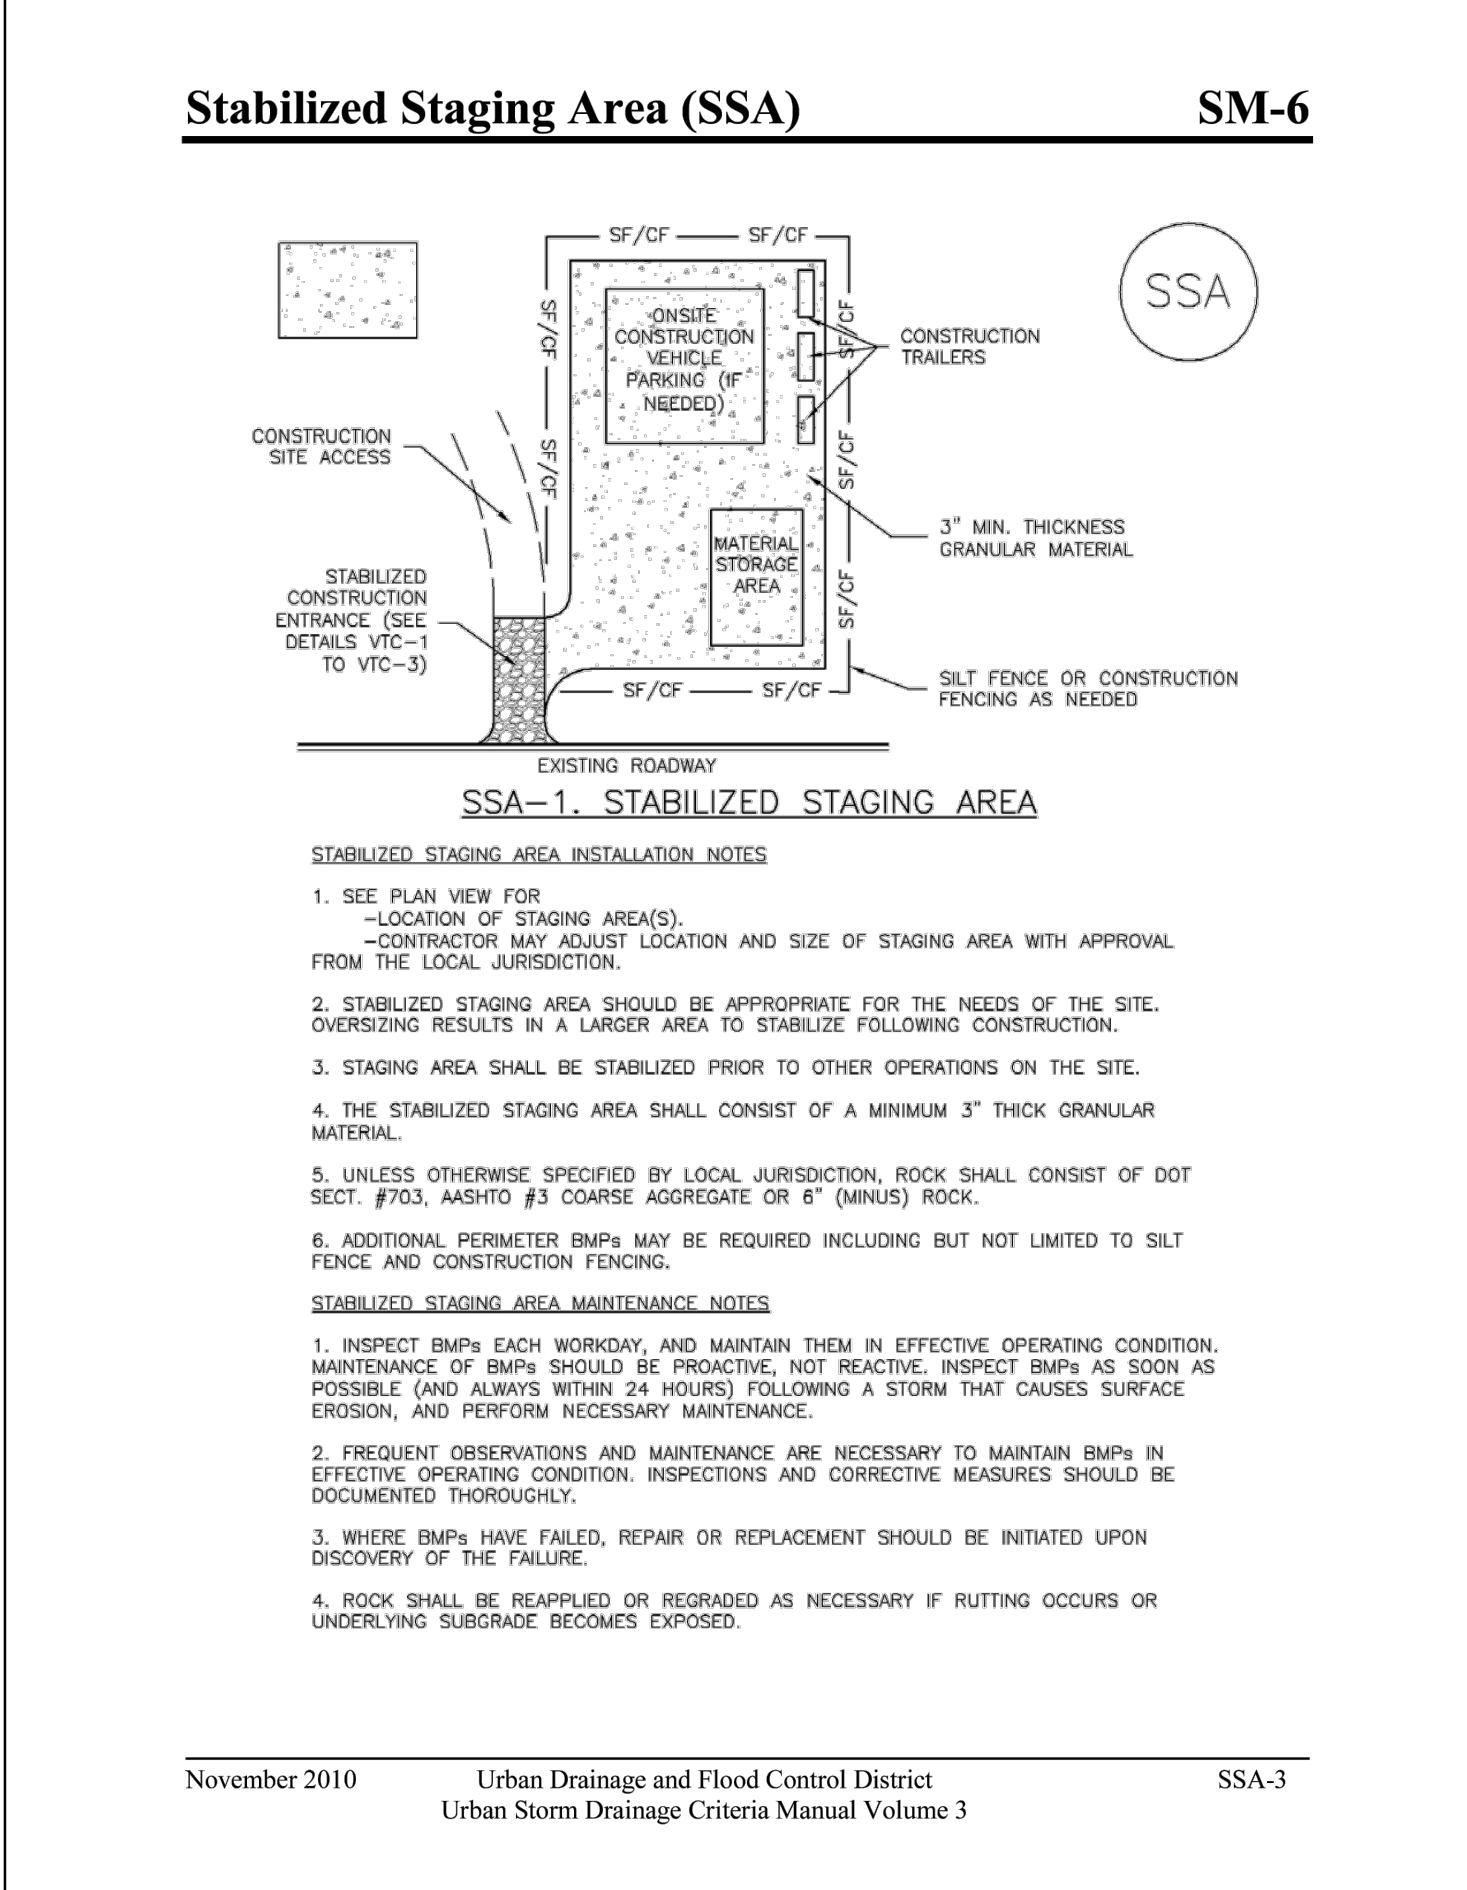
Stabilized Staging Area (SSA)

SM-6

SF/CF SF/CF

SSA

SF/CF

ONSITE CONSTRUCTION VEHICLE PARKING (IF NEEDED)

SF/CF

CONSTRUCTION TRAILERS

CONSTRUCTION SITE ACCESS

SF/CF

SF/CF

3" MIN. THICKNESS GRANULAR MATERIAL

MATERIAL STORAGE AREA

STABILIZED CONSTRUCTION ENTRANCE (SEE DETAILS VTC-1 TO VTC-3)

SF/CF

SF/CF SF/CF

SILT FENCE OR CONSTRUCTION FENCING AS NEEDED

EXISTING ROADWAY

SSA-1. STABILIZED STAGING AREA

STABILIZED STAGING AREA INSTALLATION NOTES

1. SEE PLAN VIEW FOR
-LOCATION OF STAGING AREA(S).
-CONTRACTOR MAY ADJUST LOCATION AND SIZE OF STAGING AREA WITH APPROVAL FROM THE LOCAL JURISDICTION.

2. STABILIZED STAGING AREA SHOULD BE APPROPRIATE FOR THE NEEDS OF THE SITE. OVERSIZING RESULTS IN A LARGER AREA TO STABILIZE FOLLOWING CONSTRUCTION.

3. STAGING AREA SHALL BE STABILIZED PRIOR TO OTHER OPERATIONS ON THE SITE.

4. THE STABILIZED STAGING AREA SHALL CONSIST OF A MINIMUM 3" THICK GRANULAR MATERIAL.

5. UNLESS OTHERWISE SPECIFIED BY LOCAL JURISDICTION, ROCK SHALL CONSIST OF DOT SECT. #703, AASHTO #3 COARSE AGGREGATE OR 6" (MINUS) ROCK.

6. ADDITIONAL PERIMETER BMPs MAY BE REQUIRED INCLUDING BUT NOT LIMITED TO SILT FENCE AND CONSTRUCTION FENCING.

STABILIZED STAGING AREA MAINTENANCE NOTES

1. INSPECT BMPs EACH WORKDAY, AND MAINTAIN THEM IN EFFECTIVE OPERATING CONDITION. MAINTENANCE OF BMPs SHOULD BE PROACTIVE, NOT REACTIVE. INSPECT BMPs AS SOON AS POSSIBLE (AND ALWAYS WITHIN 24 HOURS) FOLLOWING A STORM THAT CAUSES SURFACE EROSION, AND PERFORM NECESSARY MAINTENANCE.

2. FREQUENT OBSERVATIONS AND MAINTENANCE ARE NECESSARY TO MAINTAIN BMPs IN EFFECTIVE OPERATING CONDITION. INSPECTIONS AND CORRECTIVE MEASURES SHOULD BE DOCUMENTED THOROUGHLY.

3. WHERE BMPs HAVE FAILED, REPAIR OR REPLACEMENT SHOULD BE INITIATED UPON DISCOVERY OF THE FAILURE.

4. ROCK SHALL BE REAPPLIED OR REGRADED AS NECESSARY IF RUTTING OCCURS OR UNDERLYING SUBGRADE BECOMES EXPOSED.

November 2010 Urban Drainage and Flood Control District SSA-3
Urban Storm Drainage Criteria Manual Volume 3